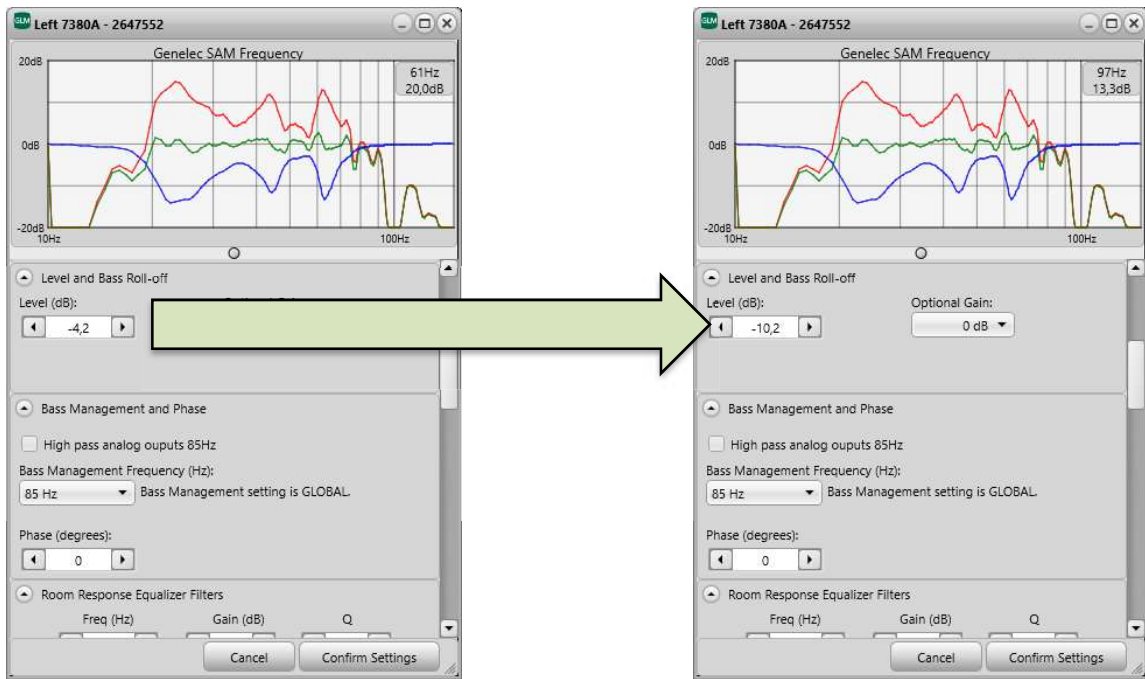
GLM Left 7380A - 2647552

Genelec SAM Frequency

20dB

61Hz
20,0dB

0dB

-20dB
10Hz

100Hz

Level and Bass Roll-off

Level (dB):

-4,2

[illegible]

Bass Management and Phase

High pass analog ouputs 85Hz

Bass Management Frequency (Hz):

85 Hz

Bass Management setting is GLOBAL.

Phase (degrees):

0

Room Response Equalizer Filters

Freq (Hz)

Gain (dB)

Q

Cancel

Confirm Settings

GLM Left 7380A - 2647552

Genelec SAM Frequency

20dB

97Hz
13,3dB

0dB

-20dB
10Hz

100Hz

Level and Bass Roll-off

Level (dB):

-10,2

Optional Gain:

0 dB

Bass Management and Phase

High pass analog ouputs 85Hz

Bass Management Frequency (Hz):

85 Hz

Bass Management setting is GLOBAL.

Phase (degrees):

0

Room Response Equalizer Filters

Freq (Hz)

Gain (dB)

Q

Cancel

Confirm Settings